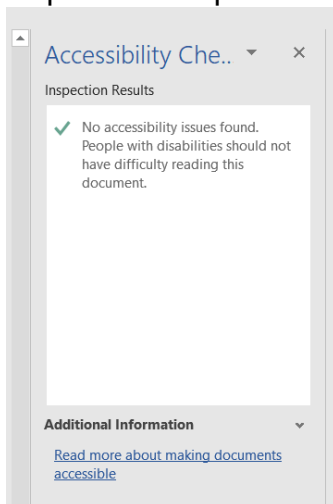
Accessibility Che..

Inspection Results

No accessibility issues found. People with disabilities should not have difficulty reading this document.

Additional Information

Read more about making documents accessible